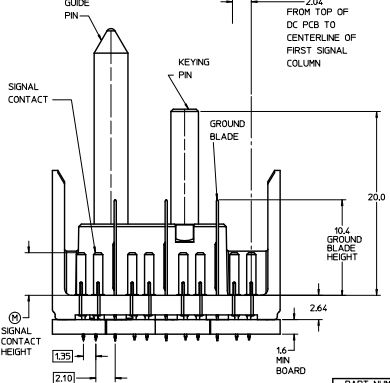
GUIDE PIN

2.04 FROM TOP OF DC PCB TO CENTERLINE OF FIRST SIGNAL COLUMN

KEYING PIN

SIGNAL CONTACT

GROUND BLADE

20.0

10.4 GROUND BLADE HEIGHT

2.64

M SIGNAL CONTACT HEIGHT

1.35

1.6 MIN BOARD

2.10

PART NUM